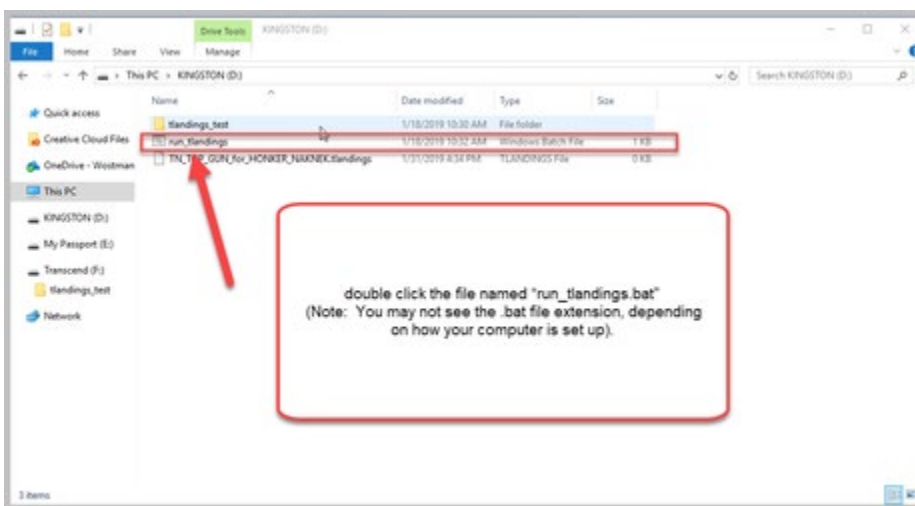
Drive Tools KINGSTON (D:)

File Home Share View Manage

This PC > KINGSTON (D:)

Search KINGSTON (D:)

Quick access

Creative Cloud Files

OneDrive - Wostman

This PC

KINGSTON (D:)

My Passport (E:)

Transcend (F:)

tlandings_test

Network

| Name | Date modified | Type | Size |
|---|---|---|---|
| tlandings_test | 1/18/2019 10:30 AM | File folder | |
| run_tlandings | 1/18/2019 10:32 AM | Windows Batch File | 1 KB |
| TN_TOP_GUN_for_HONKER_NAKNEK.tlandings | 1/31/2019 4:34 PM | TLANDINGS File | 0 KB |

double click the file named "run_tlandings.bat" (Note: You may not see the .bat file extension, depending on how your computer is set up).

3 items